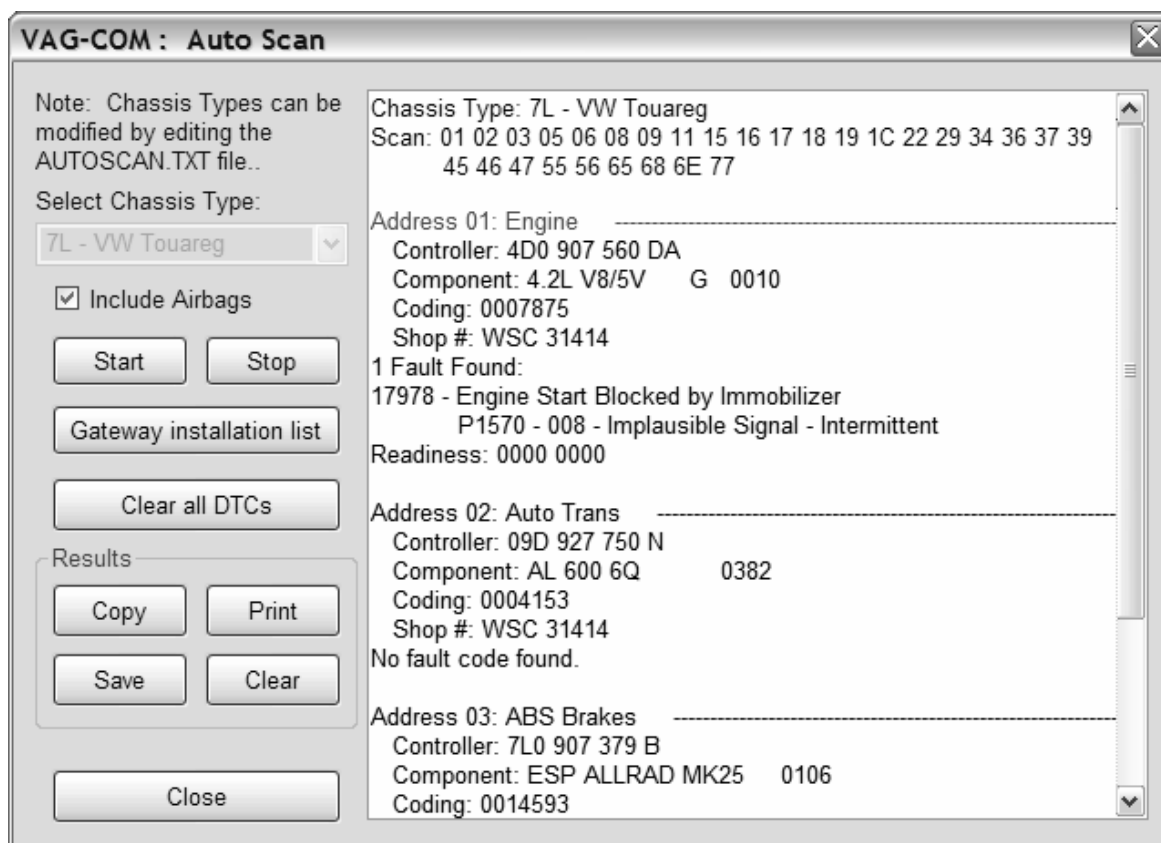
VAG-COM : Auto Scan

Note: Chassis Types can be modified by editing the AUTOSCAN.TXT file..

Select Chassis Type:

7L - VW Touareg

☑ Include Airbags

Start

Stop

Gateway installation list

Clear all DTCs

Results

Copy

Print

Save

Clear

Close

Chassis Type: 7L - VW Touareg
Scan: 01 02 03 05 06 08 09 11 15 16 17 18 19 1C 22 29 34 36 37 39 45 46 47 55 56 65 68 6E 77

Address 01: Engine
Controller: 4D0 907 560 DA
Component: 4.2L V8/5V G 0010
Coding: 0007875
Shop #: WSC 31414
1 Fault Found:
17978 - Engine Start Blocked by Immobilizer
P1570 - 008 - Implausible Signal - Intermittent
Readiness: 0000 0000

Address 02: Auto Trans
Controller: 09D 927 750 N
Component: AL 600 6Q 0382
Coding: 0004153
Shop #: WSC 31414
No fault code found.

Address 03: ABS Brakes
Controller: 7L0 907 379 B
Component: ESP ALLRAD MK25 0106
Coding: 0014593